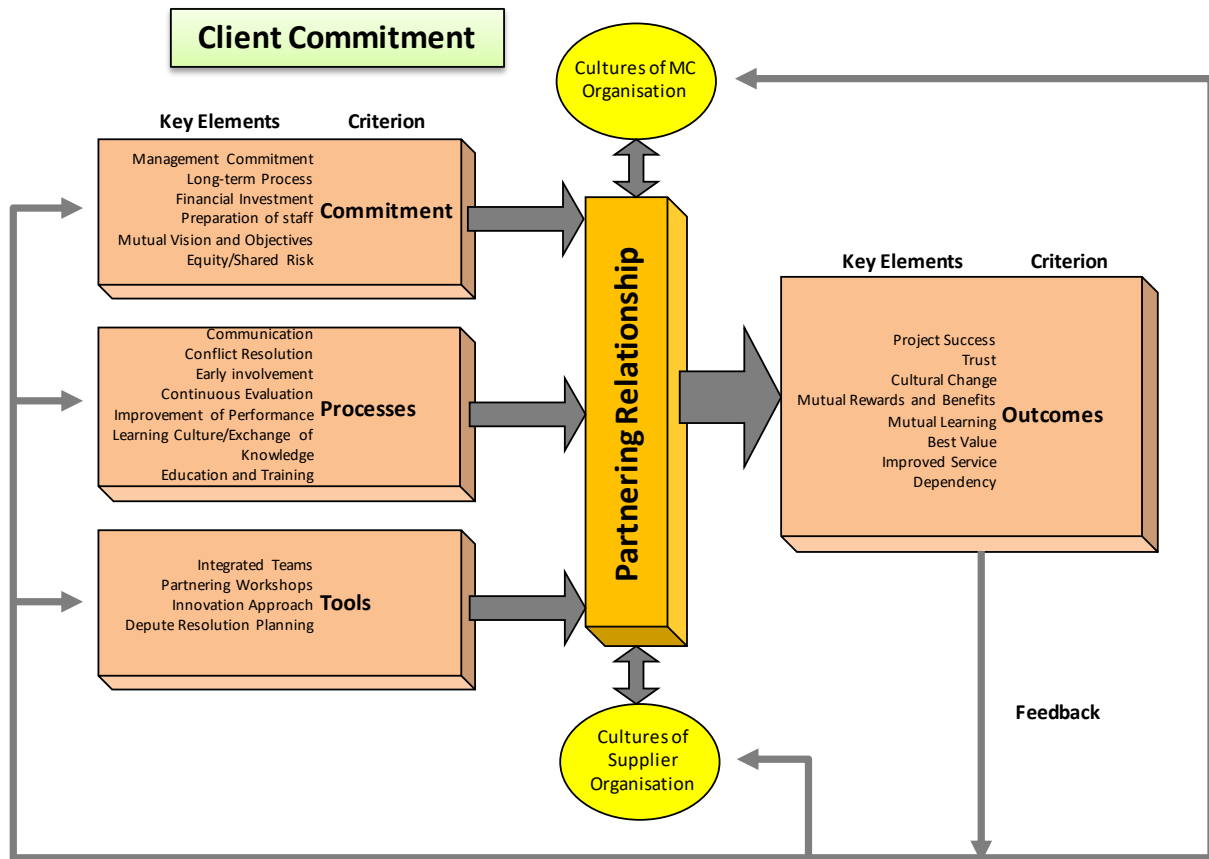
Client Commitment

Cultures of MC Organisation

Key Elements Criterion

Management Commitment
Long-term Process
Financial Investment
Preparation of staff
Mutual Vision and Objectives
Equity/Shared Risk

Commitment

Communication
Conflict Resolution
Early involvement
Continuous Evaluation
Improvement of Performance
Learning Culture/Exchange of Knowledge
Education and Training

Processes

Integrated Teams
Partnering Workshops
Innovation Approach
Depute Resolution Planning

Tools

Partnering Relationship

Key Elements Criterion

Project Success
Trust
Cultural Change
Mutual Rewards and Benefits
Mutual Learning
Best Value
Improved Service
Dependency

Outcomes

Feedback

Cultures of Supplier Organisation